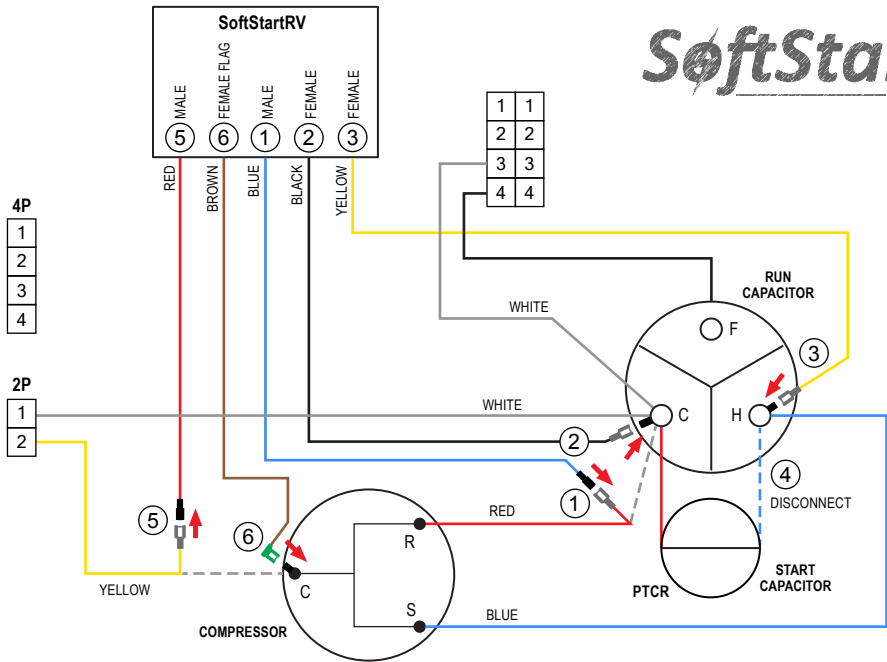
SoftStartRV

MALE 5
FEMALE FLAG 6
MALE 1
FEMALE 2
FEMALE 3

SoftStar

RED
BROWN
BLUE
BLACK
YELLOW

| 1 | 1 |
|---|---|
| 2 | 2 |
| 3 | 3 |
| 4 | 4 |

4P
| 1 |
|---|
| 2 |
| 3 |
| 4 |

2P
| 1 |
|---|
| 2 |

WHITE

RUN CAPACITOR

F

3

WHITE

C

H

2

4

DISCONNECT

1

RED

5

6

R

C

START CAPACITOR

PTCR

YELLOW

S

BLUE

COMPRESSOR